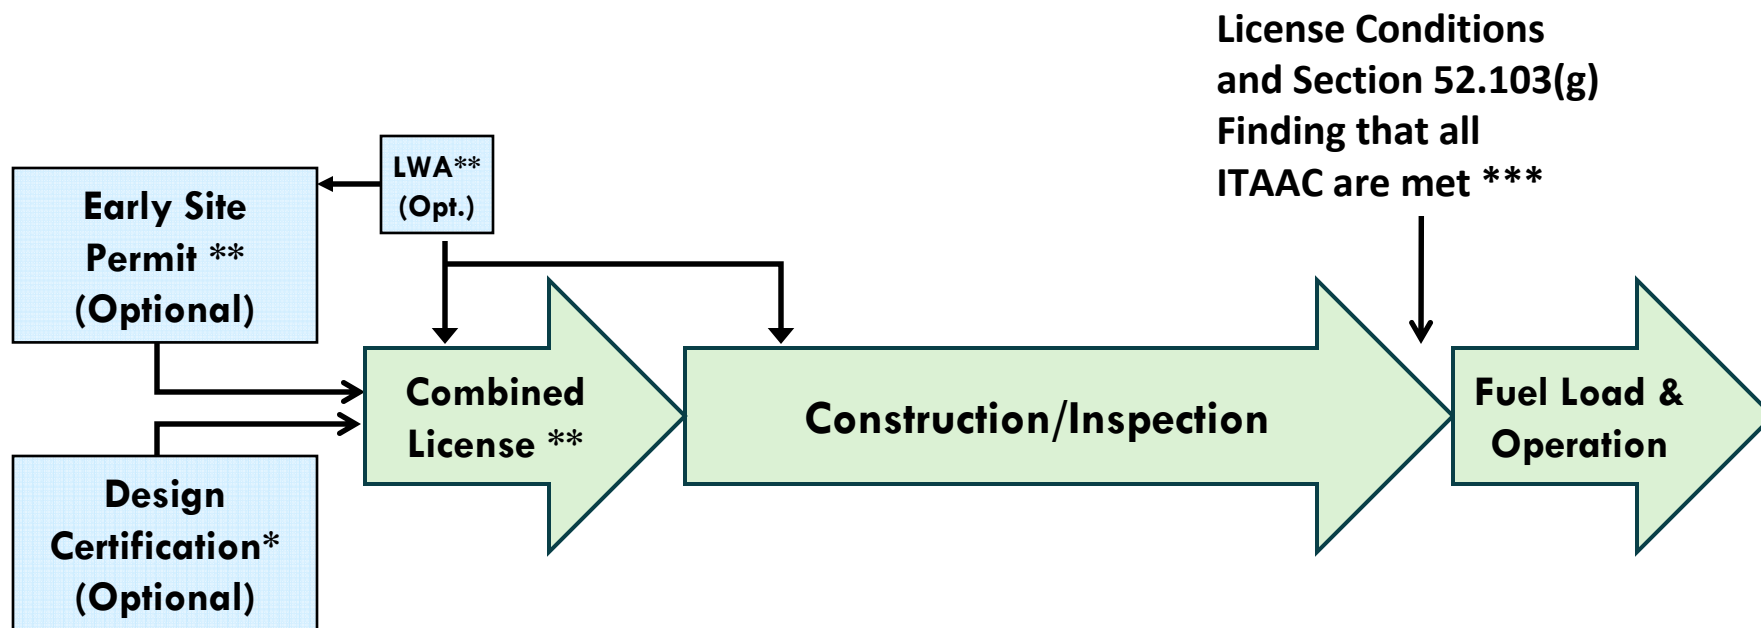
License Conditions and Section 52.103(g) Finding that all ITAAC are met ***

LWA** (Opt.)

Early Site Permit ** (Optional)

Combined License **

Construction/Inspection

Fuel Load & Operation

Design Certification* (Optional)